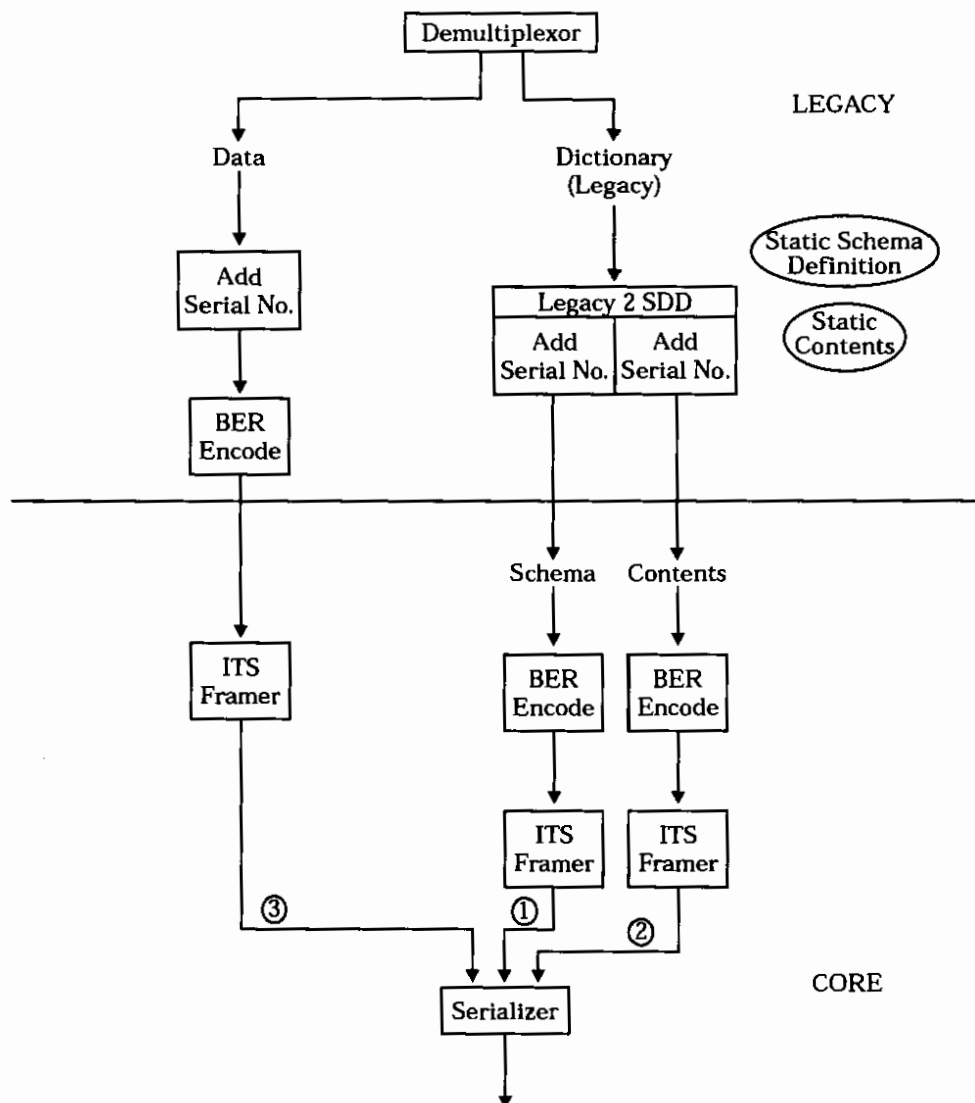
Demultiplexor

LEGACY

Data

Dictionary (Legacy)

Static Schema Definition

Static Contents

Add Serial No.

Legacy 2 SDD

Add Serial No.

Add Serial No.

BER Encode

Schema

Contents

ITS Framer

BER Encode

BER Encode

ITS Framer

ITS Framer

③

①

②

CORE

Serializer